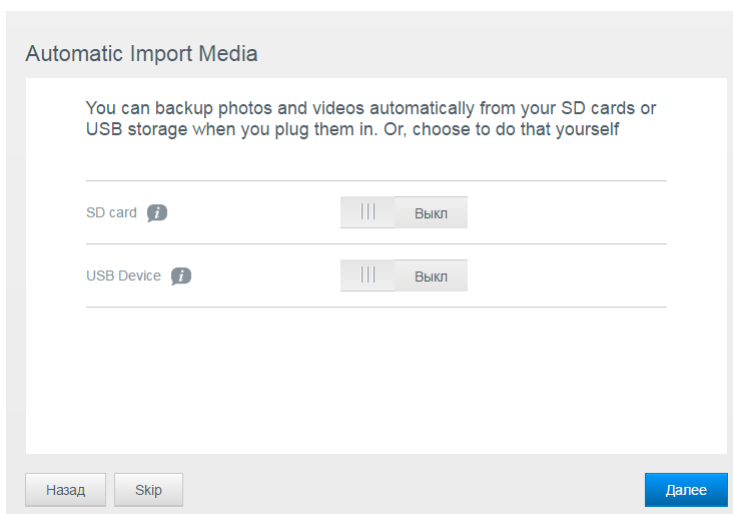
Automatic Import Media

You can backup photos and videos automatically from your SD cards or USB storage when you plug them in. Or, choose to do that yourself

SD card
Выкл

USB Device
Выкл

Назад
Skip
Далее